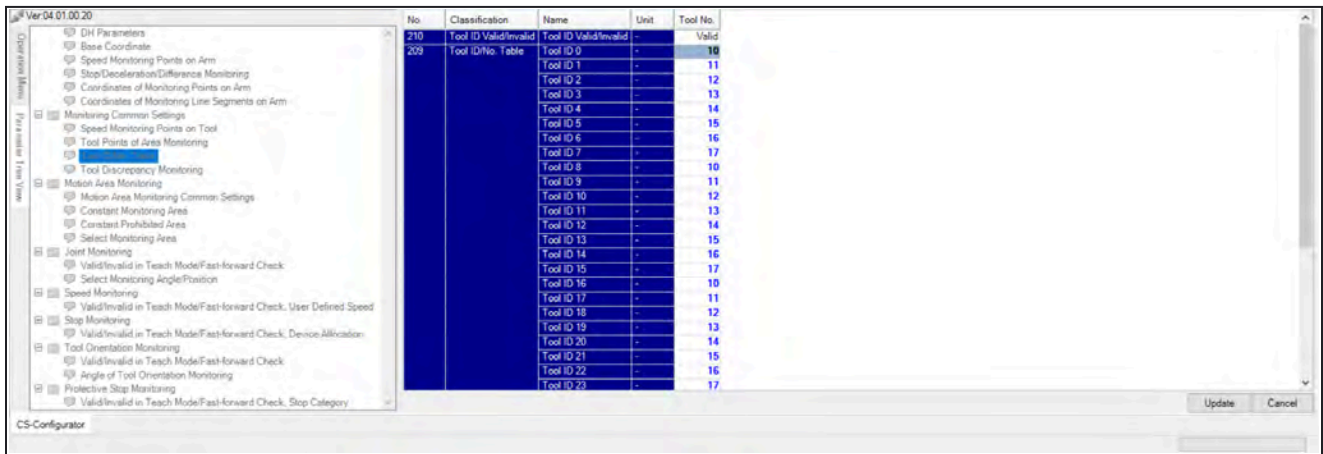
Ver.04.01.00.20

Operation Menu

Parameter Tree View

DH Parameters
Base Coordinate
Speed Monitoring Points on Arm
Stop/Deceleration/Difference Monitoring
Coordinates of Monitoring Points on Arm
Coordinates of Monitoring Line Segments on Arm
Monitoring Common Settings
Speed Monitoring Points on Tool
Tool Points of Area Monitoring
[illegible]
Tool Discrepancy Monitoring
Motion Area Monitoring
Motion Area Monitoring Common Settings
Constant Monitoring Area
Constant Prohibited Area
Select Monitoring Area
Joint Monitoring
Valid/Invalid in Teach Mode/Fast-forward Check
Select Monitoring Angle/Position
Speed Monitoring
Valid/Invalid in Teach Mode/Fast-forward Check, User Defined Speed
Stop Monitoring
Valid/Invalid in Teach Mode/Fast-forward Check, Device Allocation
Tool Orientation Monitoring
Valid/Invalid in Teach Mode/Fast-forward Check
Angle of Tool Orientation Monitoring
Protective Stop Monitoring
Valid/Invalid in Teach Mode/Fast-forward Check, Stop Category

| No. | Classification | Name | Unit | Tool No. |
|---|---|---|---|---|
| 210 | Tool ID Valid/Invalid | Tool ID Valid/Invalid | - | Valid |
| 209 | Tool ID/No. Table | Tool ID 0 | - | 10 |
| | | Tool ID 1 | - | 11 |
| | | Tool ID 2 | - | 12 |
| | | Tool ID 3 | - | 13 |
| | | Tool ID 4 | - | 14 |
| | | Tool ID 5 | - | 15 |
| | | Tool ID 6 | - | 16 |
| | | Tool ID 7 | - | 17 |
| | | Tool ID 8 | - | 10 |
| | | Tool ID 9 | - | 11 |
| | | Tool ID 10 | - | 12 |
| | | Tool ID 11 | - | 13 |
| | | Tool ID 12 | - | 14 |
| | | Tool ID 13 | - | 15 |
| | | Tool ID 14 | - | 16 |
| | | Tool ID 15 | - | 17 |
| | | Tool ID 16 | - | 10 |
| | | Tool ID 17 | - | 11 |
| | | Tool ID 18 | - | 12 |
| | | Tool ID 19 | - | 13 |
| | | Tool ID 20 | - | 14 |
| | | Tool ID 21 | - | 15 |
| | | Tool ID 22 | - | 16 |
| | | Tool ID 23 | - | 17 |

Update Cancel

CS-Configurator